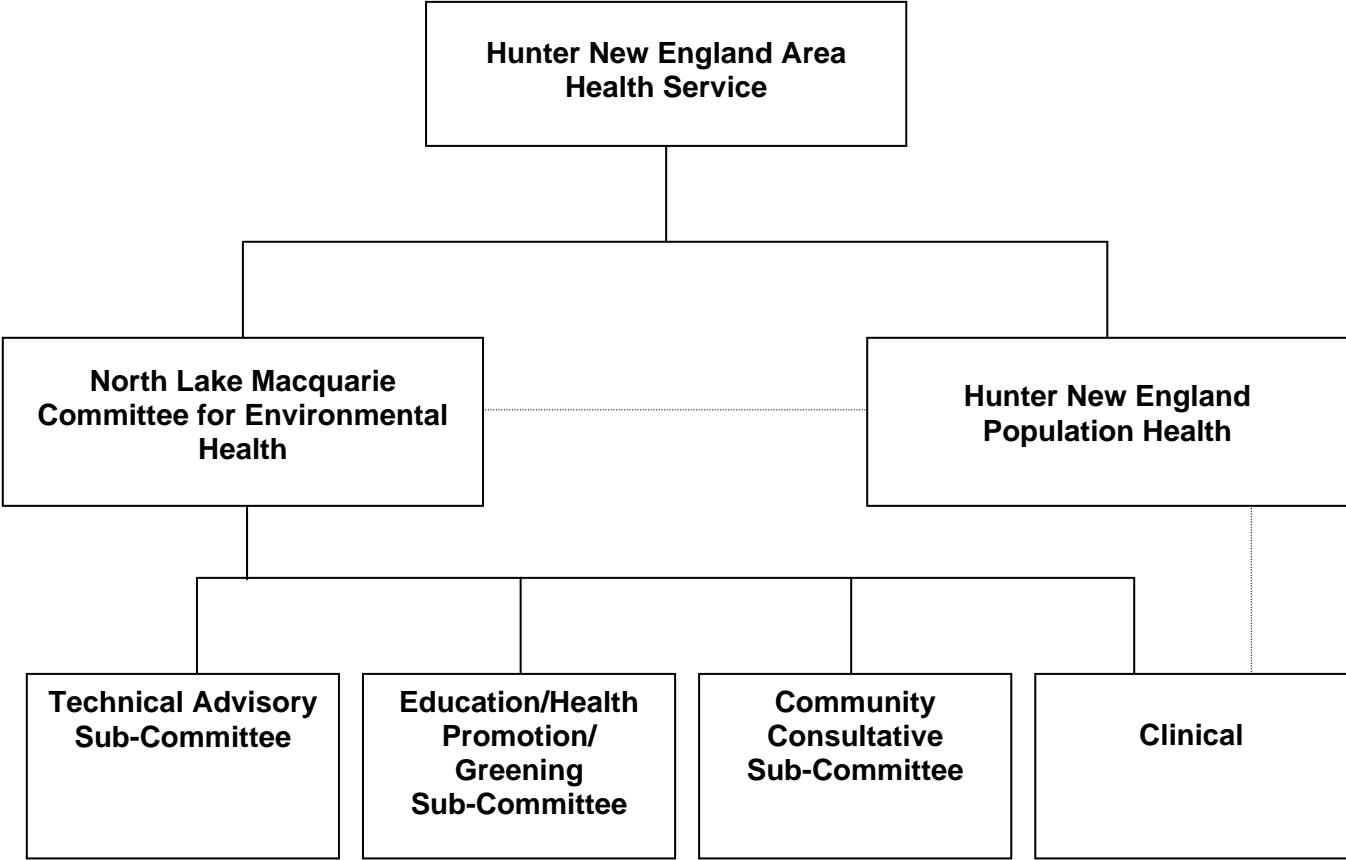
Hunter New England Area Health Service

North Lake Macquarie Committee for Environmental Health

Hunter New England Population Health

Technical Advisory Sub-Committee

Education/Health Promotion/ Greening Sub-Committee

Community Consultative Sub-Committee

Clinical